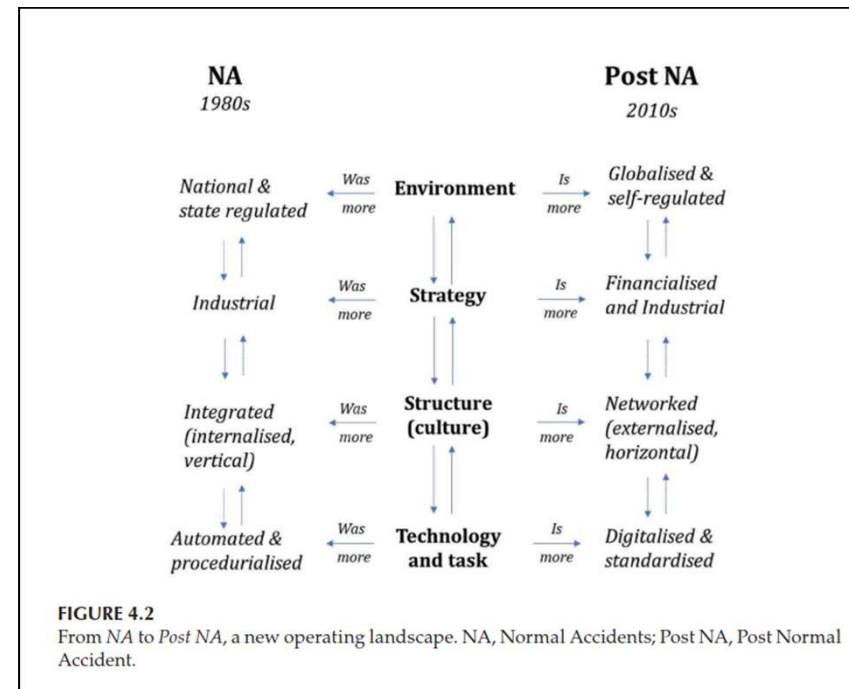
NA
1980s

Post NA
2010s

National & state regulated
Was more
Environment
Is more
Globalised & self-regulated

Industrial
Was more
Strategy
Is more
Financialised and Industrial

Integrated (internalised, vertical)
Was more
Structure (culture)
Is more
Networked (externalised, horizontal)

Automated & procedurialised
Was more
Technology and task
Is more
Digitalised & standardised

FIGURE 4.2
From NA to Post NA, a new operating landscape. NA, Normal Accidents; Post NA, Post Normal Accident.